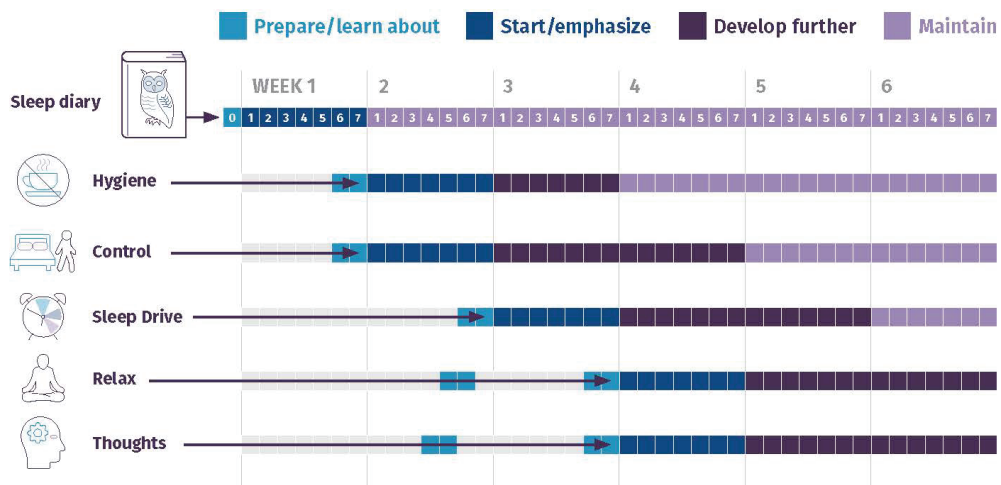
Prepare/learn about Start/emphasize Develop further Maintain

Sleep diary

| WEEK 1 | 2 | 3 | 4 | 5 | 6 |
|---|---|---|---|---|---|
| 0 1 2 3 4 5 6 7 | 1 2 3 4 5 6 7 | 1 2 3 4 5 6 7 | 1 2 3 4 5 6 7 | 1 2 3 4 5 6 7 | 1 2 3 4 5 6 7 |

Hygiene

Control

Sleep Drive

Relax

Thoughts